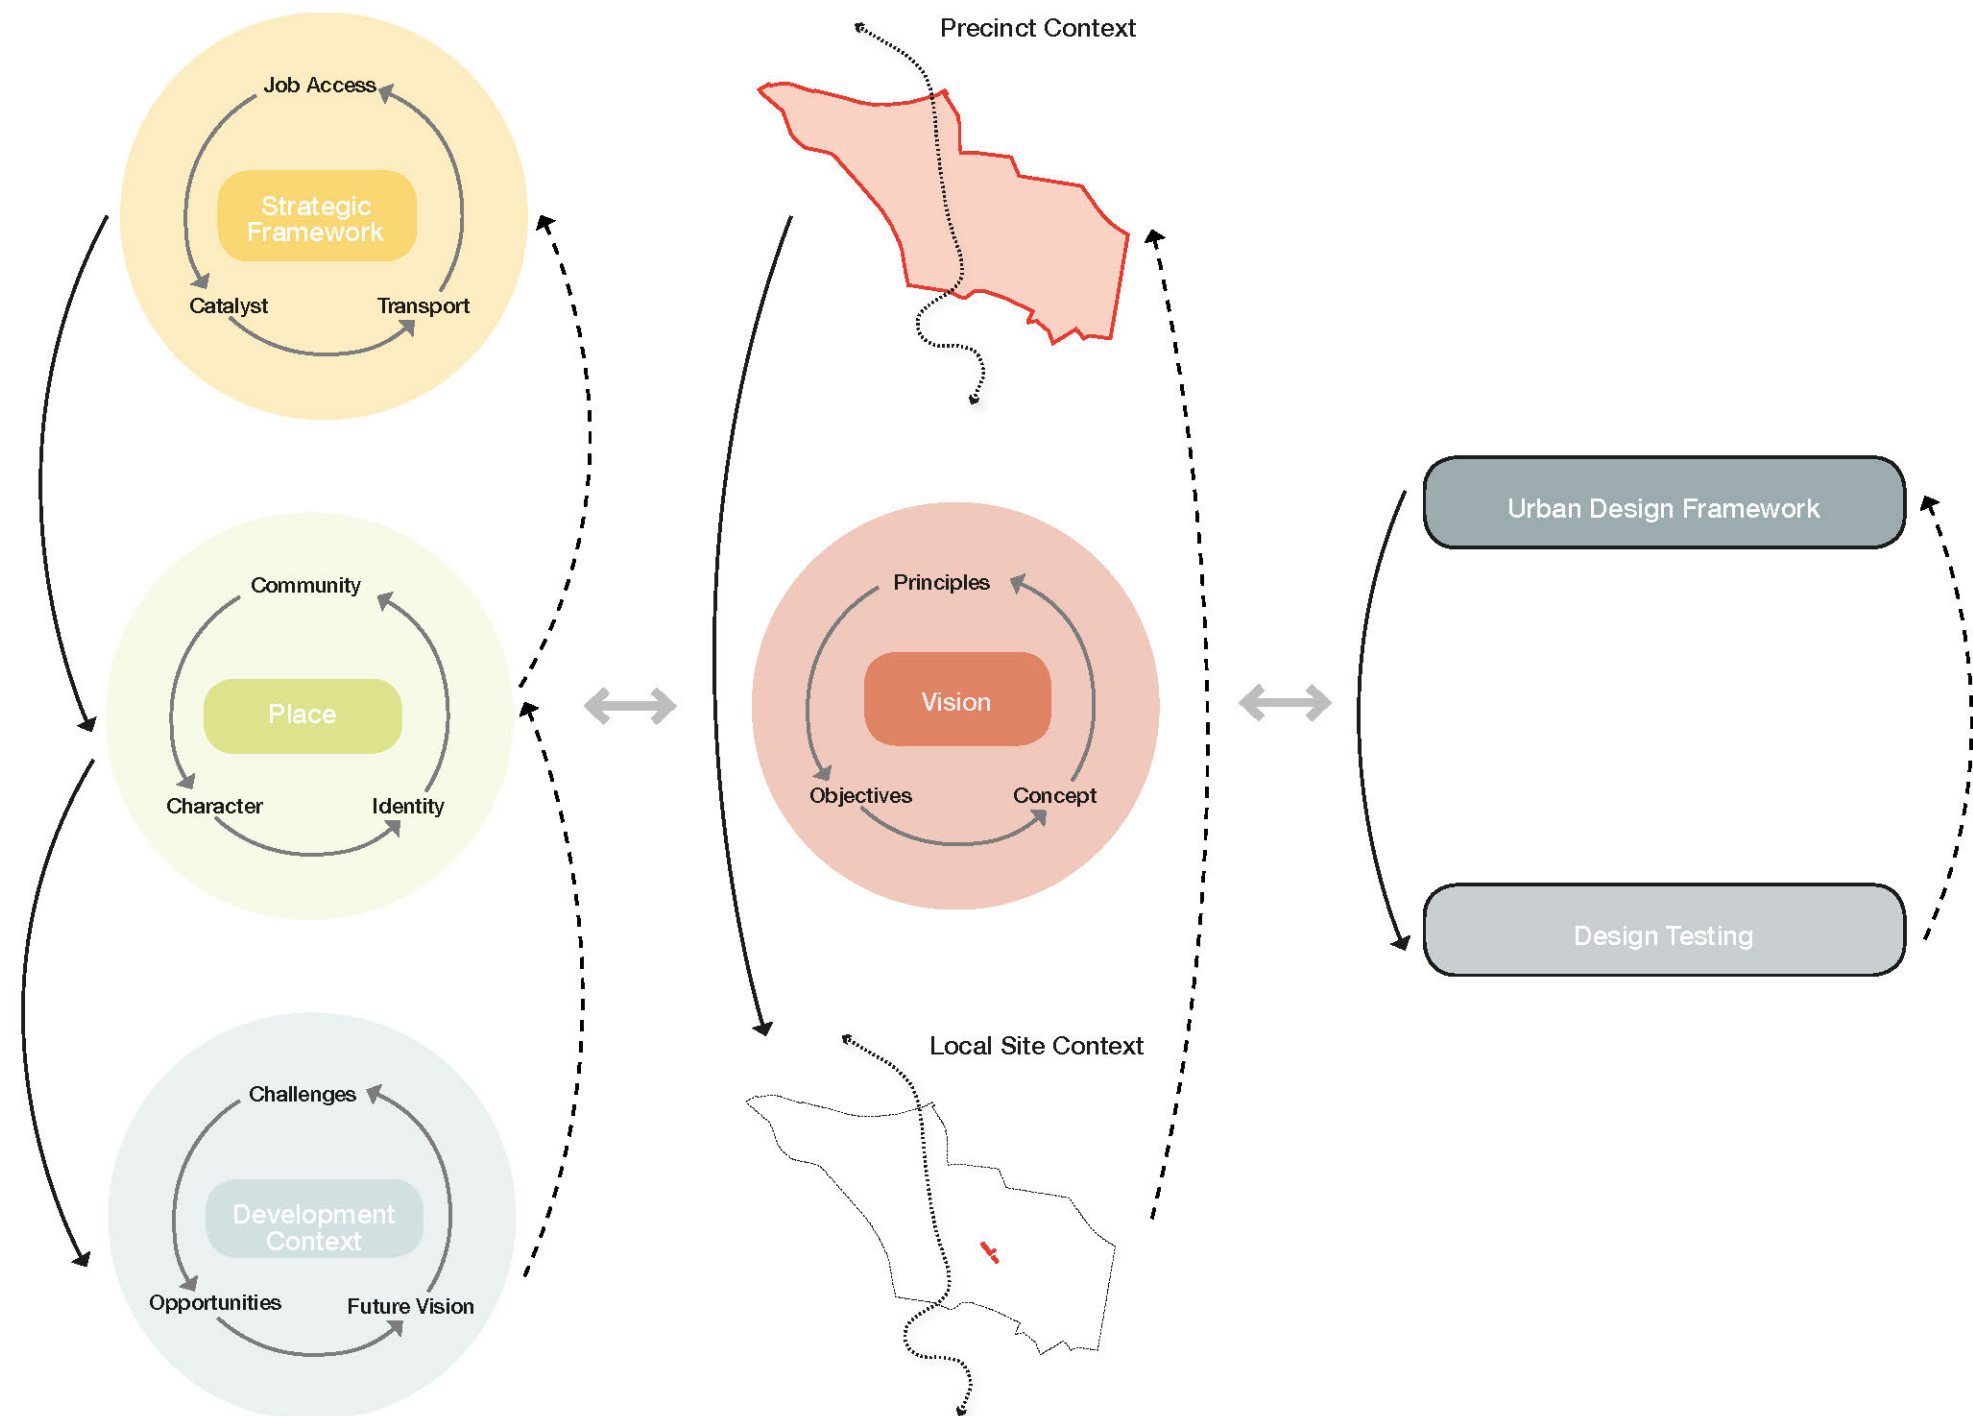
Job Access

Strategic Framework

Catalyst

Transport

Community

Place

Character

Identity

Challenges

Development Context

Opportunities

Future Vision

Precinct Context

Principles

Vision

Objectives

Concept

Local Site Context

Urban Design Framework

Design Testing